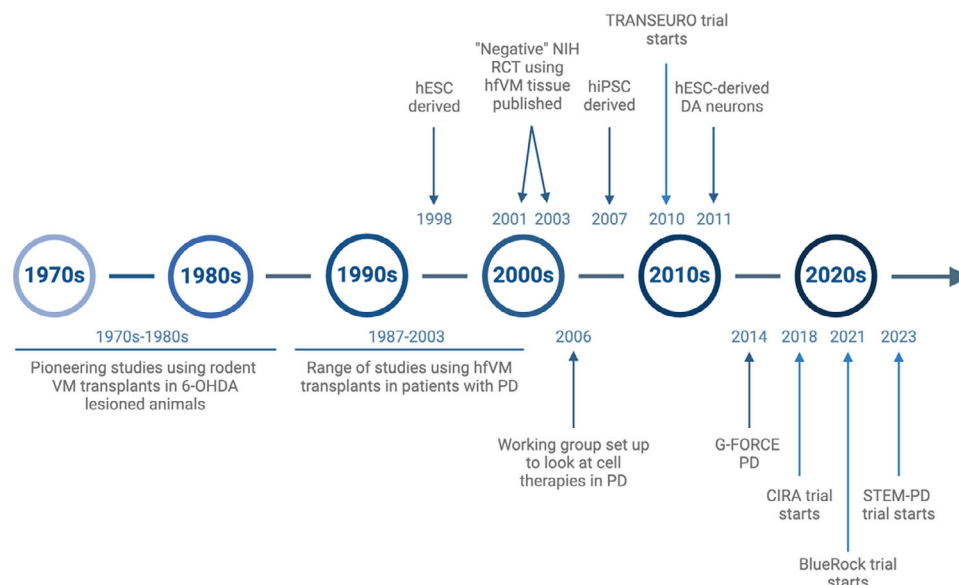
TRANSEURO trial starts

"Negative" NIH RCT using hfVM tissue published

hESC derived

hiPSC derived

hESC-derived DA neurons

1998

2001

2003

2007

2010

2011

1970s

1980s

1990s

2000s

2010s

2020s

1970s-1980s

Pioneering studies using rodent VM transplants in 6-OHDA lesioned animals

1987-2003

Range of studies using hfVM transplants in patients with PD

2006

Working group set up to look at cell therapies in PD

2014

2018

2021

2023

G-FORCE PD

CIRA trial starts

STEM-PD trial starts

BlueRock trial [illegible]